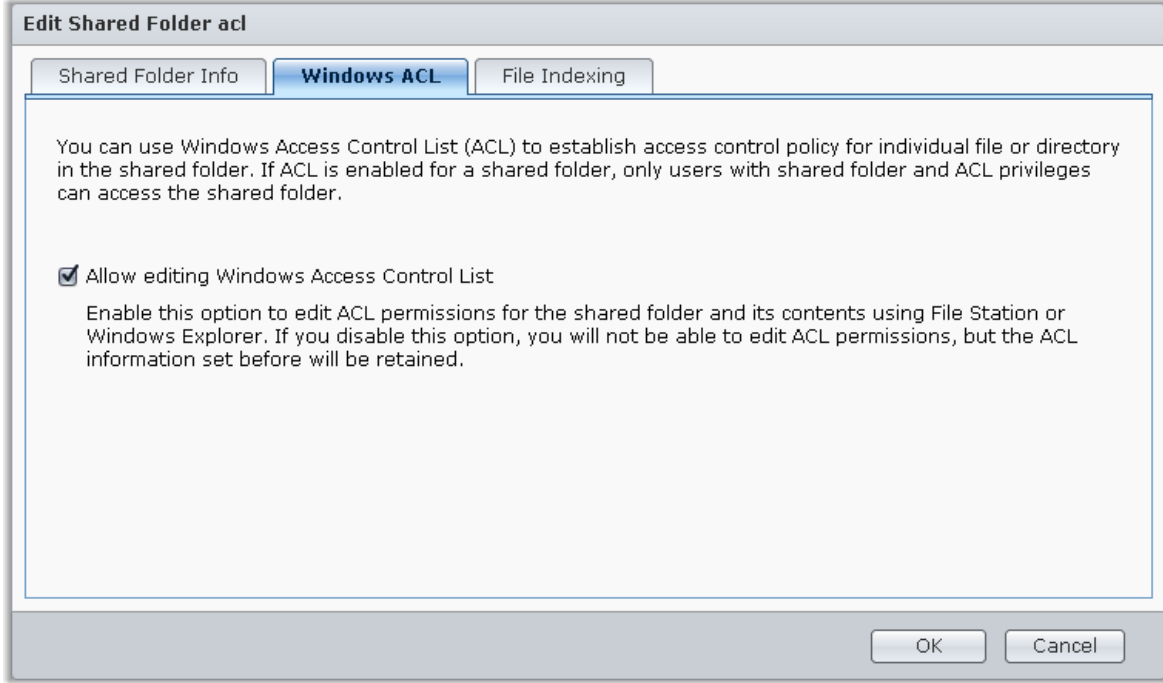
Edit Shared Folder acl

Shared Folder Info
Windows ACL
File Indexing

You can use Windows Access Control List (ACL) to establish access control policy for individual file or directory in the shared folder. If ACL is enabled for a shared folder, only users with shared folder and ACL privileges can access the shared folder.

☑ Allow editing Windows Access Control List

Enable this option to edit ACL permissions for the shared folder and its contents using File Station or Windows Explorer. If you disable this option, you will not be able to edit ACL permissions, but the ACL information set before will be retained.

OK
Cancel